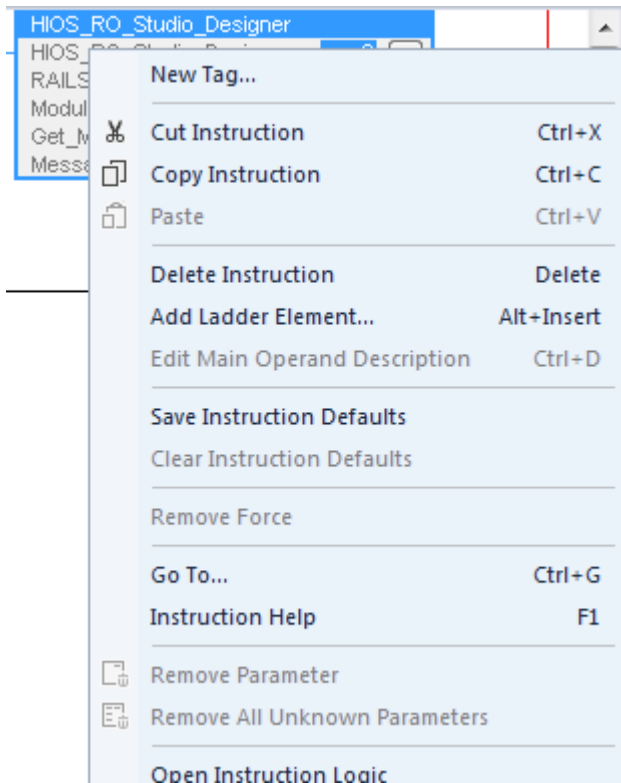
HIOS_RO_Studio_Designer
HIOS_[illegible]
RAILS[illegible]
Modul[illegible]
Get_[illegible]
Mess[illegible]

New Tag...

Cut Instruction Ctrl+X
Copy Instruction Ctrl+C
Paste Ctrl+V

Delete Instruction Delete
Add Ladder Element... Alt+Insert
Edit Main Operand Description Ctrl+D

Save Instruction Defaults
Clear Instruction Defaults

Remove Force

Go To... Ctrl+G
Instruction Help F1

Remove Parameter
Remove All Unknown Parameters

Open Instruction Logic